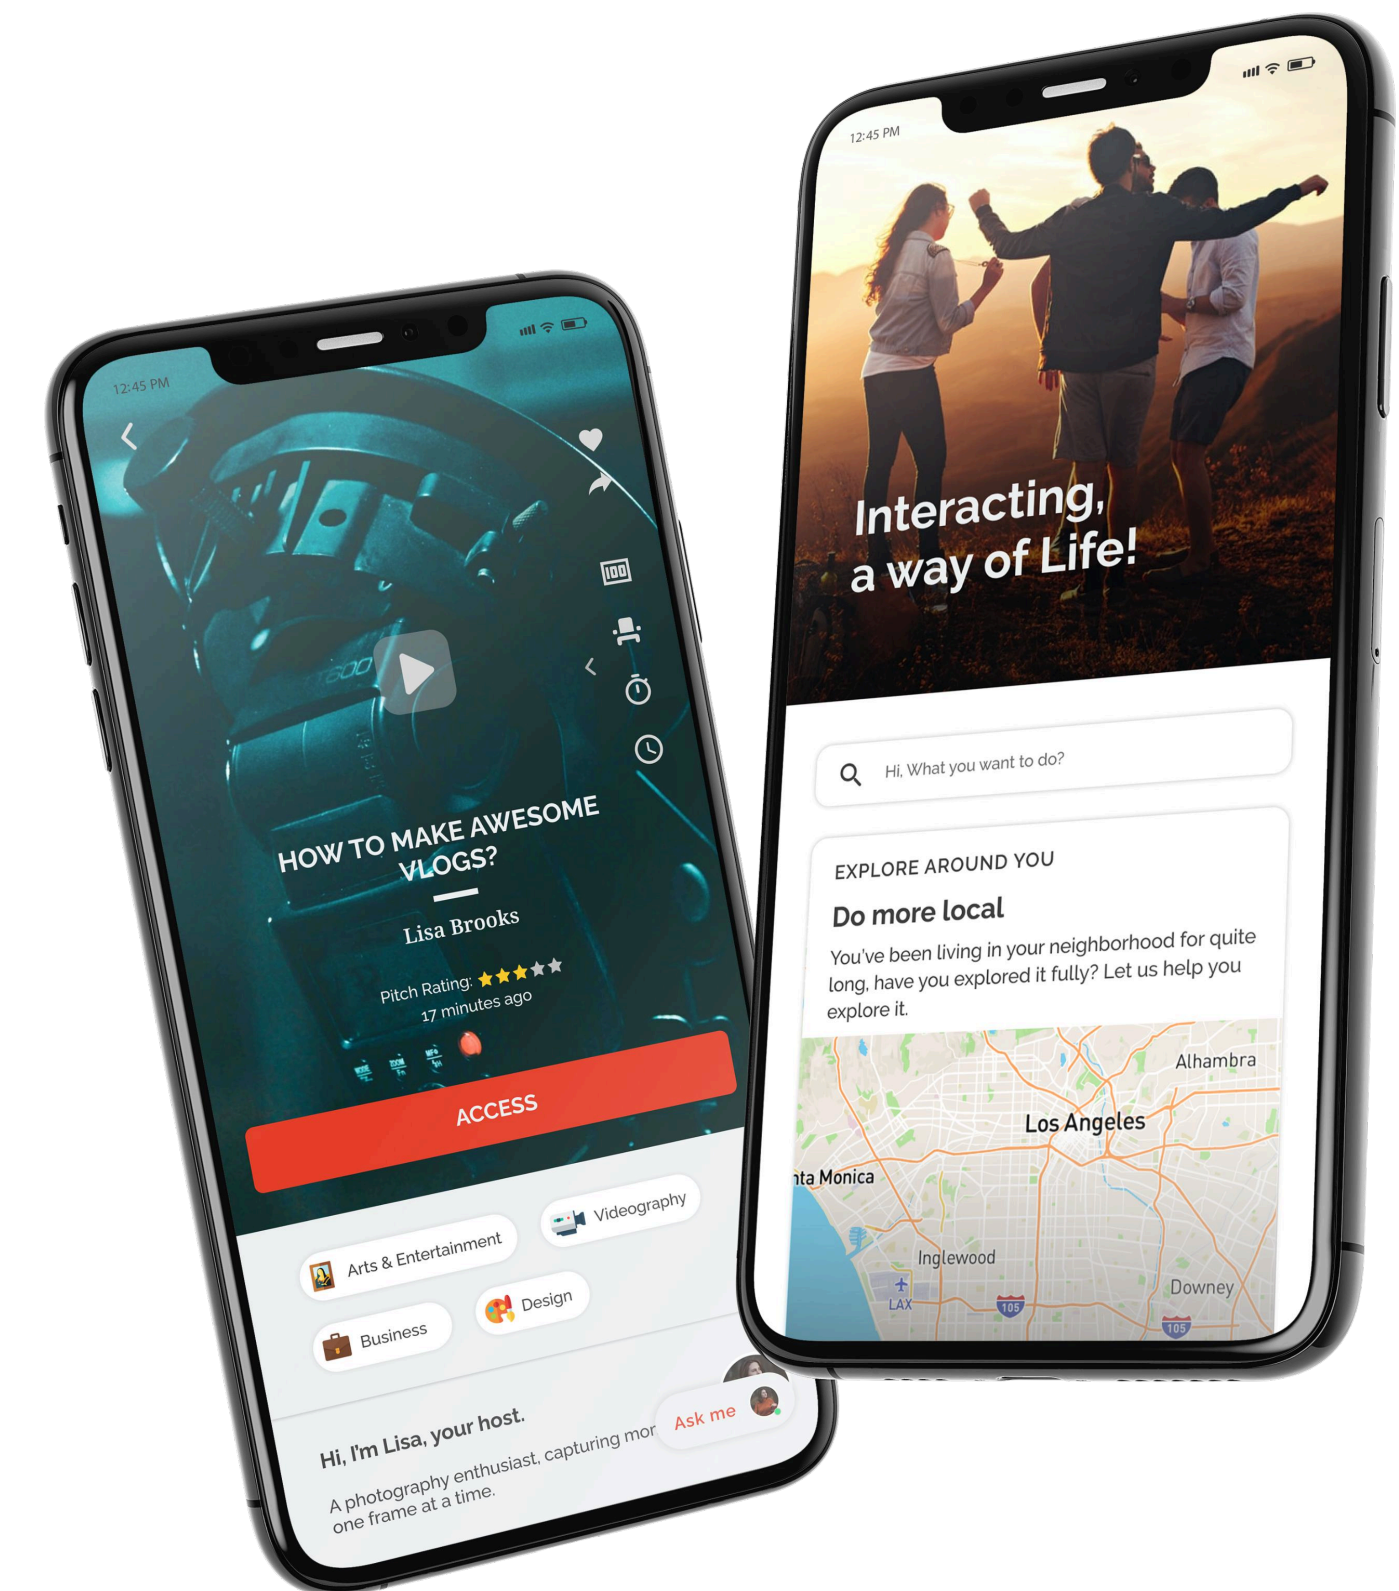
12:45 PM

HOW TO MAKE AWESOME VLOGS?

Lisa Brooks

Pitch Rating:

17 minutes ago

ACCESS

Arts & Entertainment

Videography

Business

Design

Hi, I'm Lisa, your host.

A photography enthusiast, capturing mor one frame at a time.

Ask me

12:45 PM

Interacting, a way of Life!

Hi, What you want to do?

EXPLORE AROUND YOU

Do more local

You've been living in your neighborhood for quite long, have you explored it fully? Let us help you explore it.

Alhambra

Los Angeles

nta Monica

Inglewood

LAX

105

Downey

105